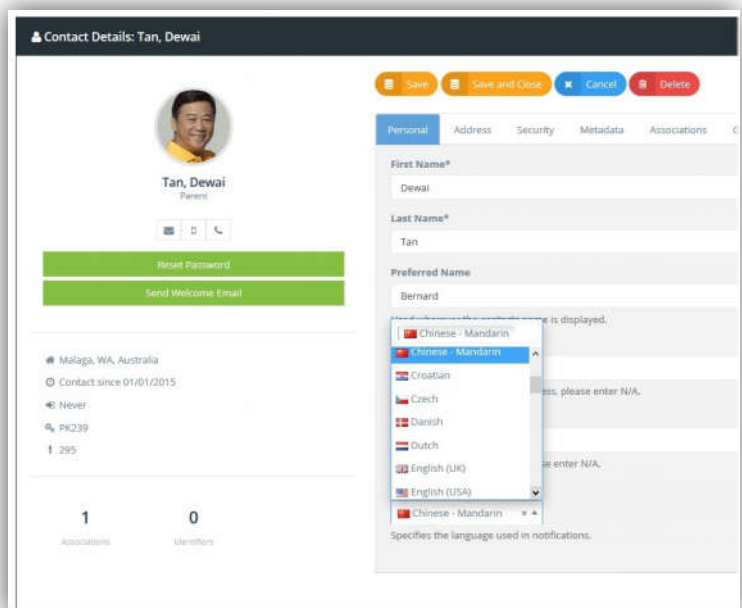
Contact Details: Tan, Dewai

Tan, Dewai
Parent

Reset Password
Send Welcome Email

Malaga, WA, Australia
Contact since 01/01/2015
Never
PK239
295

1
Associations

0
Identifiers

Save
Save and Close
Cancel
Delete

Personal
Address
Security
Metadata
Associations

First Name*
Dewai

Last Name*
Tan

Preferred Name
Bernard

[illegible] the contact's name is displayed.

Chinese - Mandarin
Chinese - Mandarin
Croatian
Czech
Danish
Dutch
English (UK)
English (USA)

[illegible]ess, please enter N/A.

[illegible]e enter N/A.

Chinese - Mandarin
Specifies the language used in notifications.